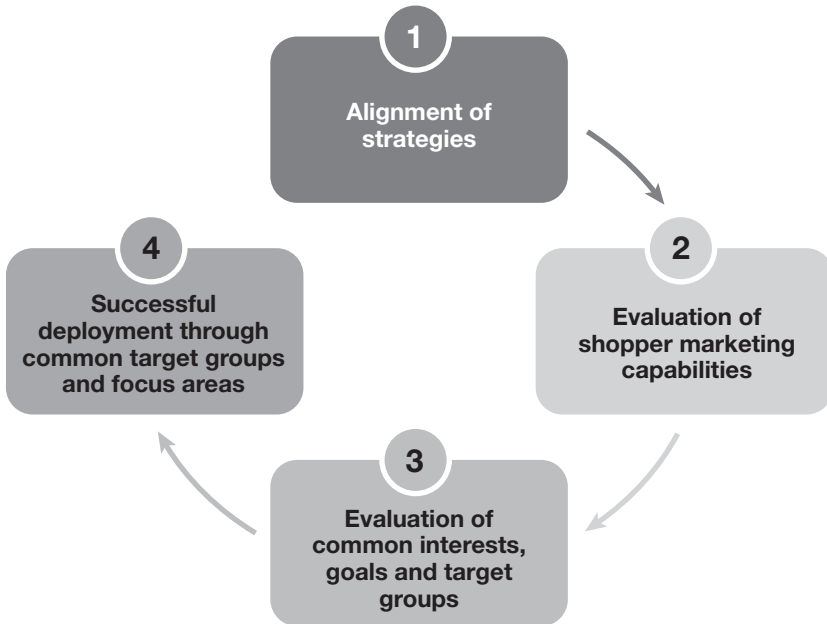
1
Alignment of strategies

2
Evaluation of shopper marketing capabilities

3
Evaluation of common interests, goals and target groups

4
Successful deployment through common target groups and focus areas